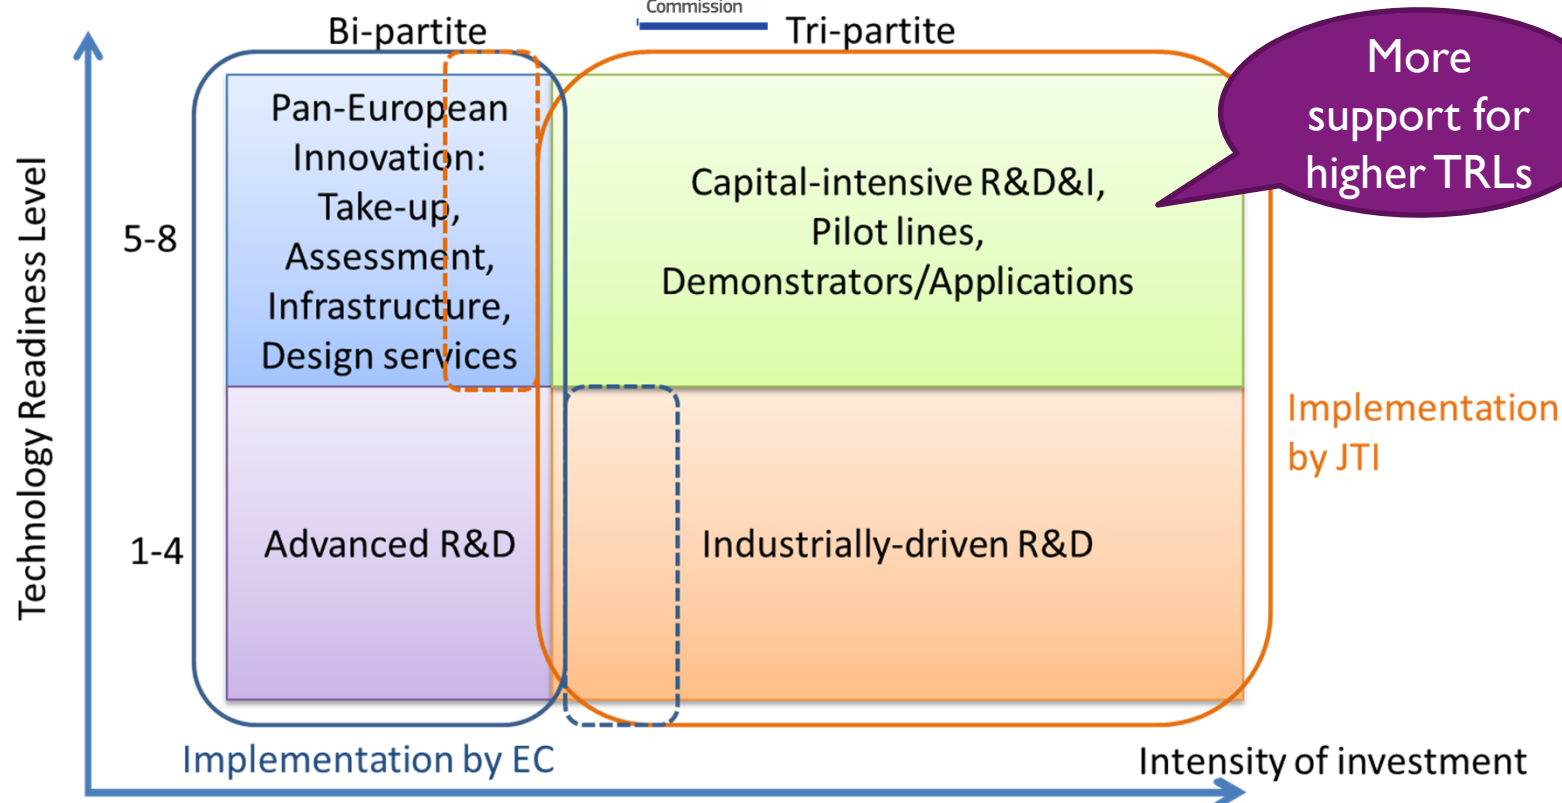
Commission

Bi-partite

Tri-partite

More support for higher TRLs

Technology Readiness Level

5-8

Pan-European Innovation: Take-up, Assessment, Infrastructure, Design services

Capital-intensive R&D&I, Pilot lines, Demonstrators/Applications

1-4

Advanced R&D

Industrially-driven R&D

Implementation by JTI

Implementation by EC

Intensity of investment